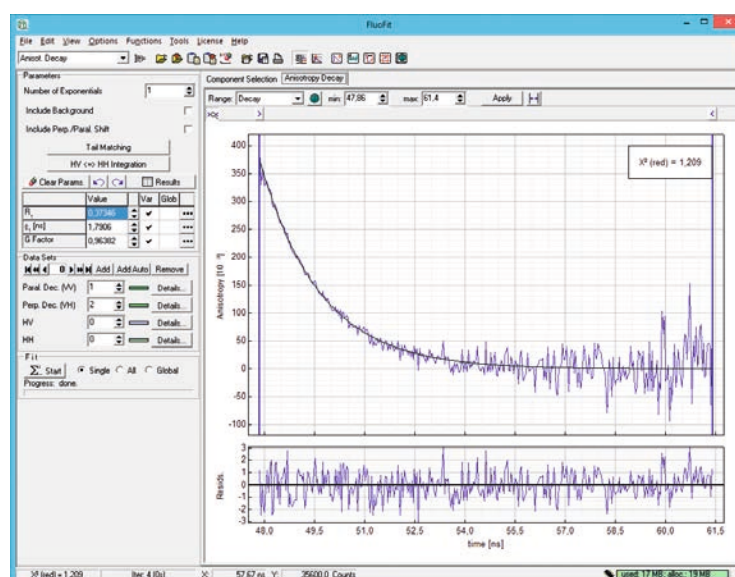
FluoFit

File Edit View Options Functions Tools License Help

Anisot. Decay

Parameters

Number of Exponentials 1

Include Background

Include Perp./Paral. Shift

Tail Matching

HV <=> HH Integration

Clear Params Results

| | Value | Var | Glob |
|---|---|---|---|
| $R_0$ | 0,37346 | ✔ | ... |
| $\tau_r$ [ns] | 1,7806 | ✔ | ... |
| G Factor | 0,96382 | ✔ | ... |

Data Sets

0 Add Add Auto Remove

Paral. Dec. (VV) 1 Details...

Perp. Dec. (VH) 2 Details...

HV 0 Details...

HH 0 Details...

Fit

Start Single All Global

Progress: done.

Component Selection Anisotropy Decay

Range: Decay min: 47,86 max: 61,4 Apply

X² (red) = 1,209

Anisotropy [10⁻³]

400 350 300 250 200 150 100 50 0 -50 -100

Resids.

3 2 1 0 -1 -2 -3

48,0 49,5 51,0 52,5 54,0 55,5 57,0 58,5 60,0 61,5

time [ns]

X² (red) = 1,209 Iter. 4 (0s) X: 57,67 ns Y: 35600,0 Counts used: 17 MB, alloc.: 19 MB